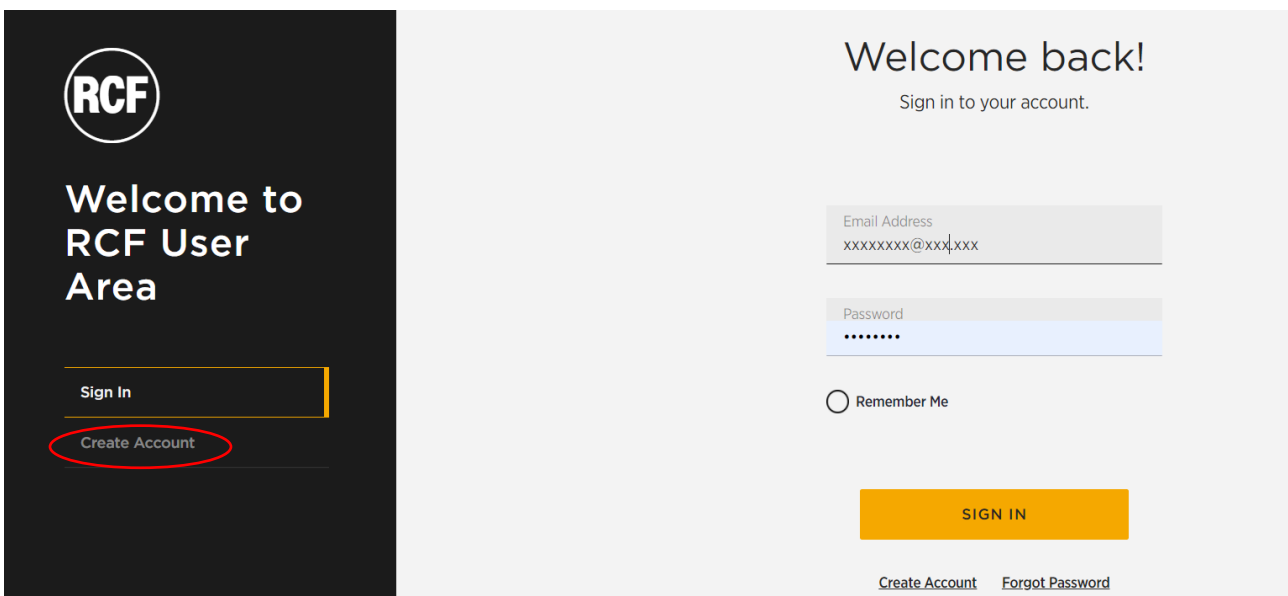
RCF

Welcome to RCF User Area

Sign In

Create Account

Welcome back!

Sign in to your account.

Email Address
xxxxxxxx@xxx.xxx

Password
••••••••

Remember Me

SIGN IN

Create Account Forgot Password